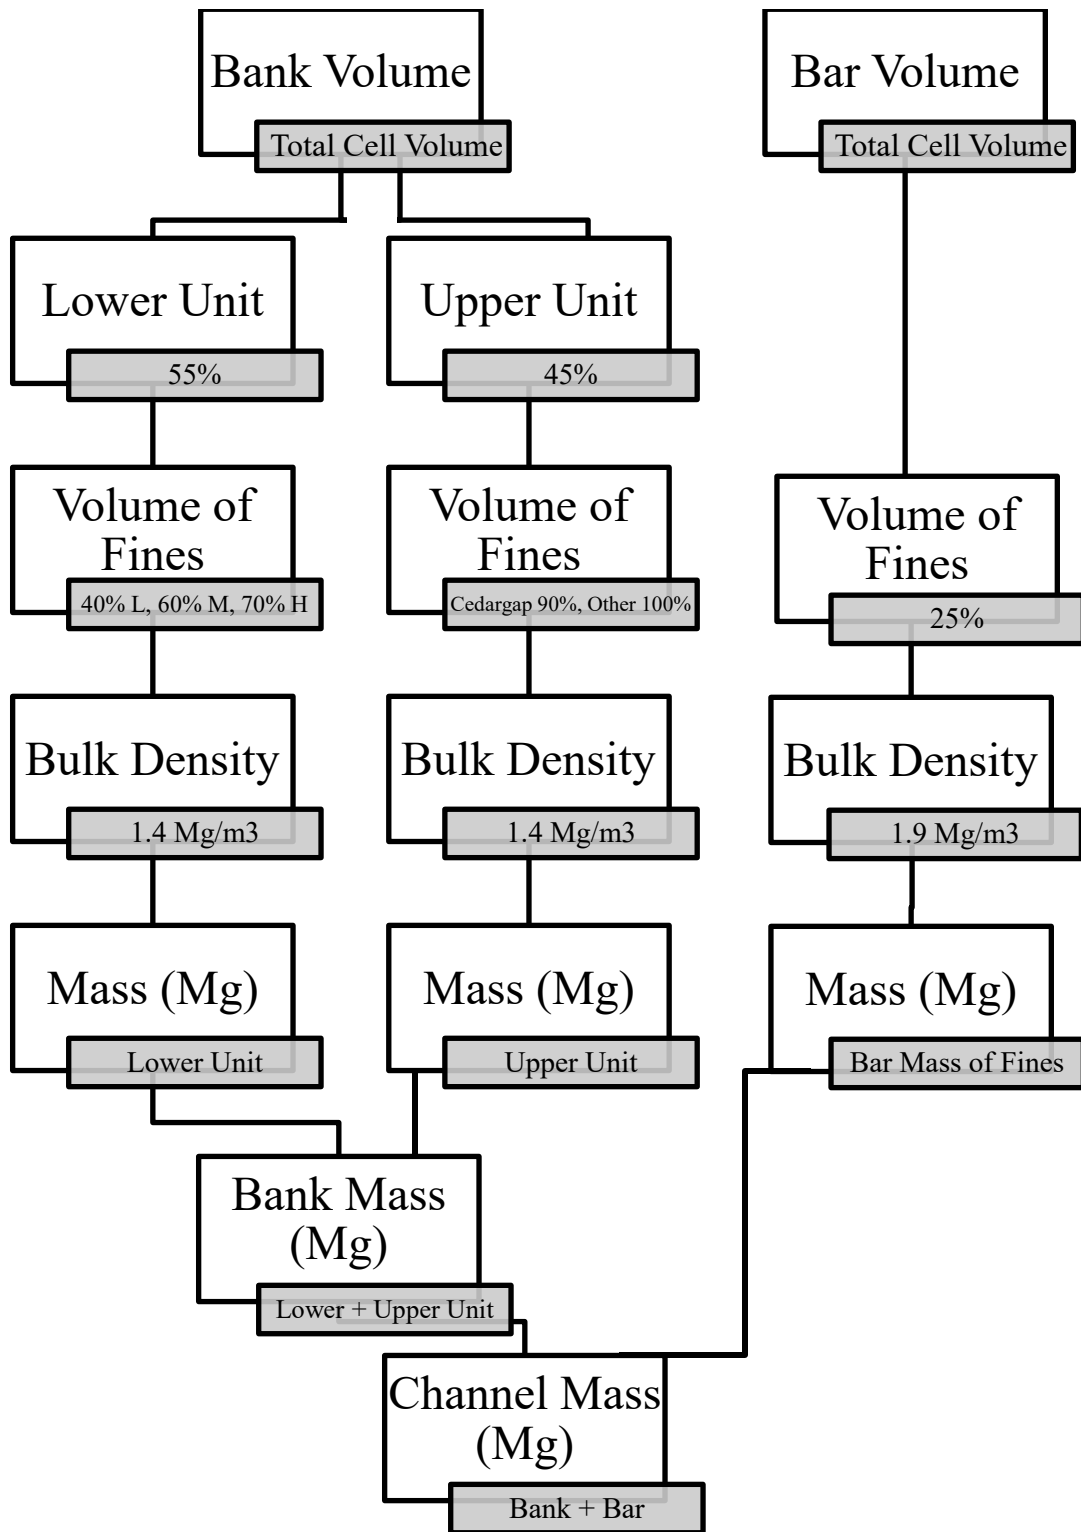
Bank Volume
Total Cell Volume

Bar Volume
Total Cell Volume

Lower Unit
55%

Upper Unit
45%

Volume of Fines
40% L, 60% M, 70% H

Volume of Fines
Cedargap 90%, Other 100%

Volume of Fines
25%

Bulk Density
1.4 Mg/m3

Bulk Density
1.4 Mg/m3

Bulk Density
1.9 Mg/m3

Mass (Mg)
Lower Unit

Mass (Mg)
Upper Unit

Mass (Mg)
Bar Mass of Fines

Bank Mass (Mg)
Lower + Upper Unit

Channel Mass (Mg)
Bank + Bar